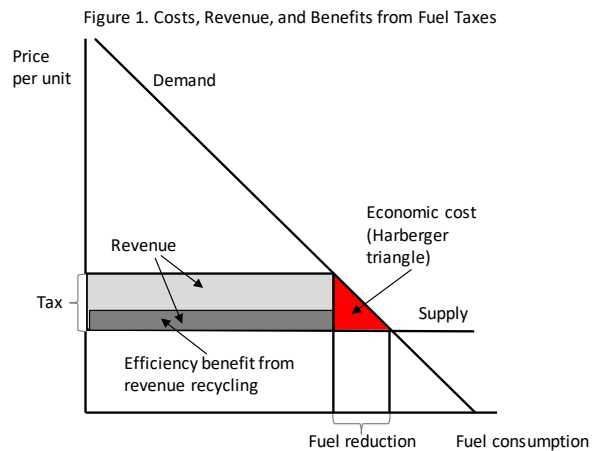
Figure 1. Costs, Revenue, and Benefits from Fuel Taxes

Price per unit

Demand

Economic cost (Harberger triangle)

Revenue

Tax

Supply

Efficiency benefit from revenue recycling

Fuel reduction

Fuel consumption